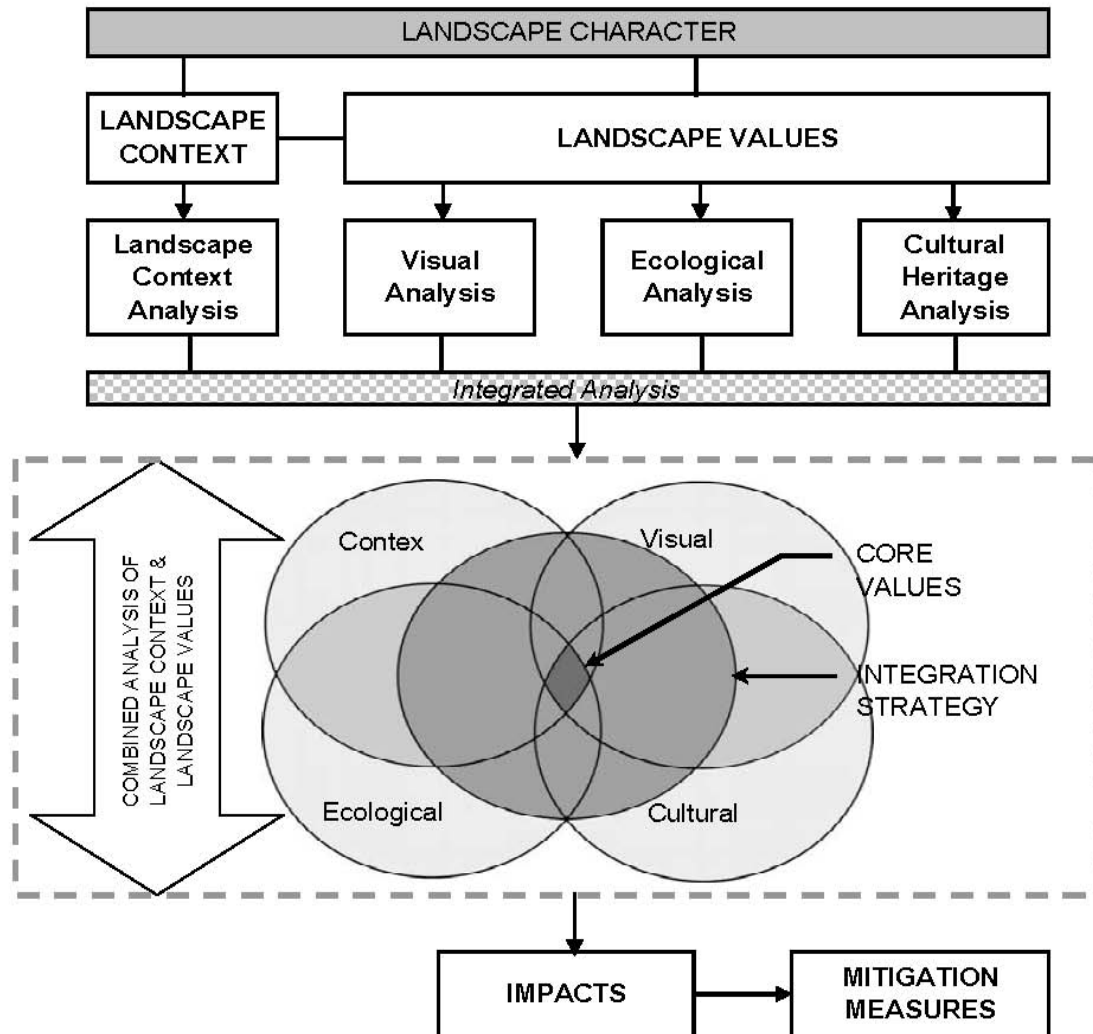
LANDSCAPE CHARACTER

LANDSCAPE CONTEXT

LANDSCAPE VALUES

Landscape Context Analysis

Visual Analysis

Ecological Analysis

Cultural Heritage Analysis

Integrated Analysis

COMBINED ANALYSIS OF LANDSCAPE CONTEXT & LANDSCAPE VALUES

Contex

Visual

CORE VALUES

INTEGRATION STRATEGY

Ecological

Cultural

IMPACTS

MITIGATION MEASURES